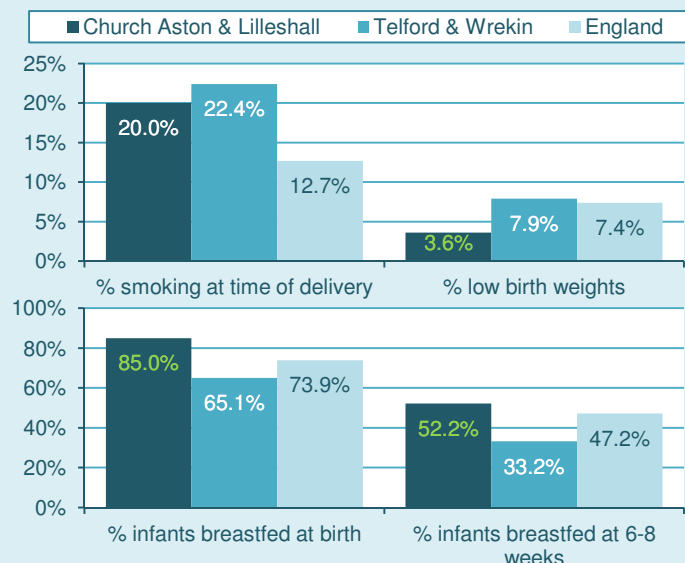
Church Aston & Lilleshall
Telford & Wrekin
England

25%
20%
15%
10%
5%
0%

20.0%
22.4%
12.7%
3.6%
7.9%
7.4%

% smoking at time of delivery
% low birth weights

100%
80%
60%
40%
20%
0%

85.0%
65.1%
73.9%
52.2%
33.2%
47.2%

% infants breastfed at birth
% infants breastfed at 6-8 weeks